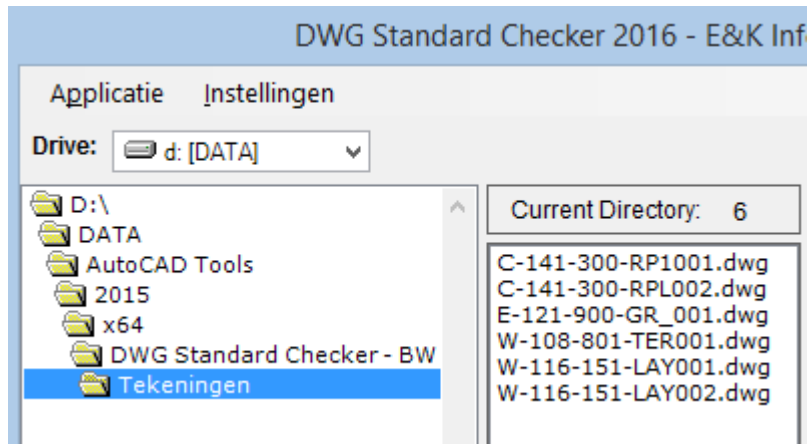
DWG Standard Checker 2016 - E&K Inf

Applicatie Instellingen

Drive: d: [DATA]

D:\
DATA
AutoCAD Tools
2015
x64
DWG Standard Checker - BW
Tekeningen

Current Directory: 6

C-141-300-RP1001.dwg
C-141-300-RPL002.dwg
E-121-900-GR_001.dwg
W-108-801-TER001.dwg
W-116-151-LAY001.dwg
W-116-151-LAY002.dwg